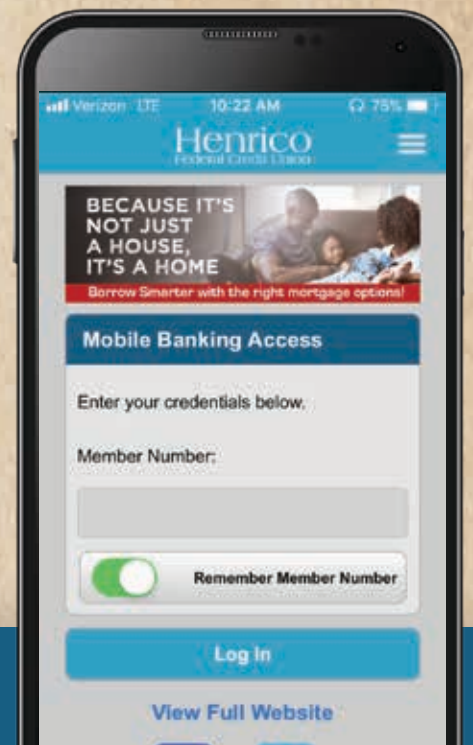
Verizon LTE 10:22 AM 75%

Henrico
Federal Credit Union

BECAUSE IT'S NOT JUST A HOUSE, IT'S A HOME

Borrow Smarter with the right mortgage options!

Mobile Banking Access

Enter your credentials below.

Member Number:

Remember Member Number

Log In

View Full Website